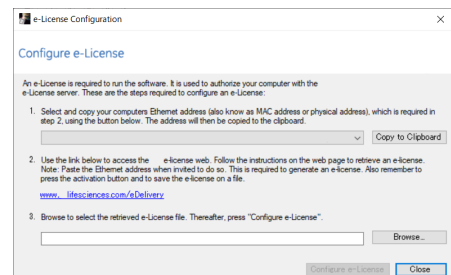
e-License Configuration

Configure e-License

An e-License is required to run the software. It is used to authorize your computer with the e-License server. These are the steps required to configure an e-License:

1. Select and copy your computers Ethernet address (also know as MAC address or physical address), which is required in step 2, using the button below. The address will then be copied to the clipboard.

Copy to Clipboard

2. Use the link below to access the e-license web. Follow the instructions on the web page to retrieve an e-license. Note: Paste the Ethernet address when invited to do so. This is required to generate an e-license. Also remember to press the activation button and to save the e-license on a file.

www. lifesciences.com/eDelivery

3. Browse to select the retrieved e-License file. Thereafter, press "Configure e-License".

Browse...

Configure e-License

Close